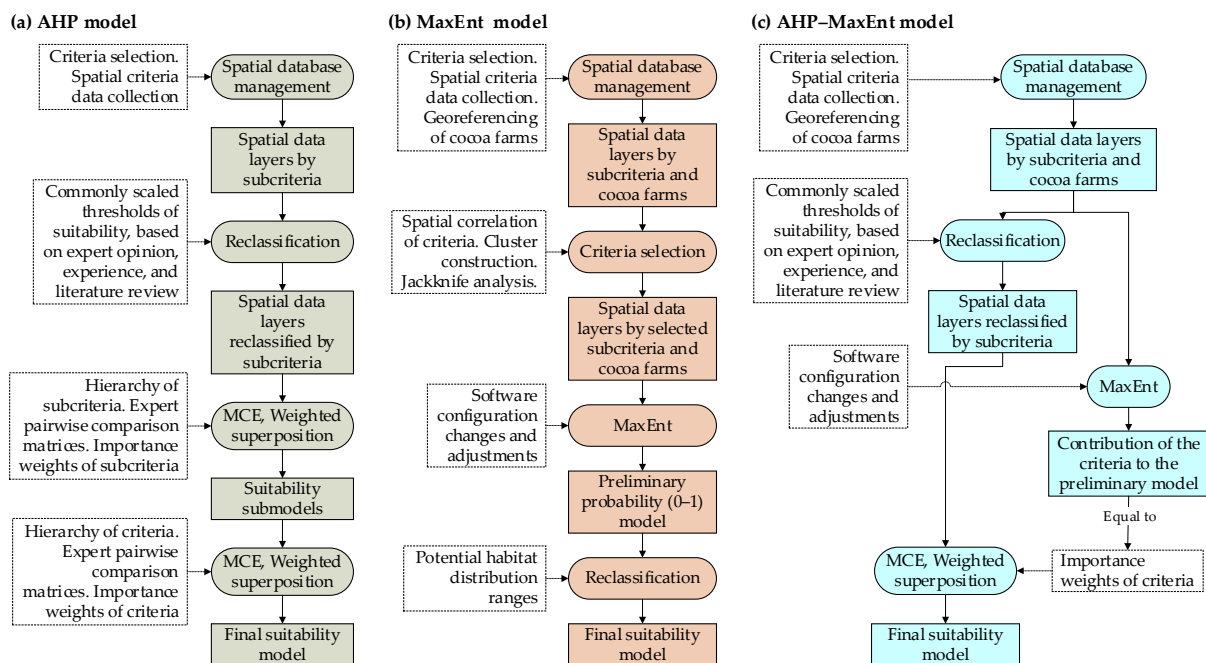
(a) AHP model

Criteria selection. Spatial criteria data collection

Spatial database management

Spatial data layers by subcriteria

Commonly scaled thresholds of suitability, based on expert opinion, experience, and literature review

Reclassification

Spatial data layers reclassified by subcriteria

Hierarchy of subcriteria. Expert pairwise comparison matrices. Importance weights of subcriteria

MCE, Weighted superposition

Suitability submodels

Hierarchy of criteria. Expert pairwise comparison matrices. Importance weights of criteria

MCE, Weighted superposition

Final suitability model

(b) MaxEnt model

Criteria selection. Spatial criteria data collection. Georeferencing of cocoa farms

Spatial database management

Spatial data layers by subcriteria and cocoa farms

Spatial correlation of criteria. Cluster construction. Jackknife analysis.

Criteria selection

Spatial data layers by selected subcriteria and cocoa farms

Software configuration changes and adjustments

MaxEnt

Preliminary probability (0–1) model

Potential habitat distribution ranges

Reclassification

Final suitability model

(c) AHP–MaxEnt model

Criteria selection. Spatial criteria data collection. Georeferencing of cocoa farms

Spatial database management

Spatial data layers by subcriteria and cocoa farms

Commonly scaled thresholds of suitability, based on expert opinion, experience, and literature review

Reclassification

Spatial data layers reclassified by subcriteria

Software configuration changes and adjustments

MaxEnt

Contribution of the criteria to the preliminary model

Equal to

Importance weights of criteria

MCE, Weighted superposition

Final suitability model